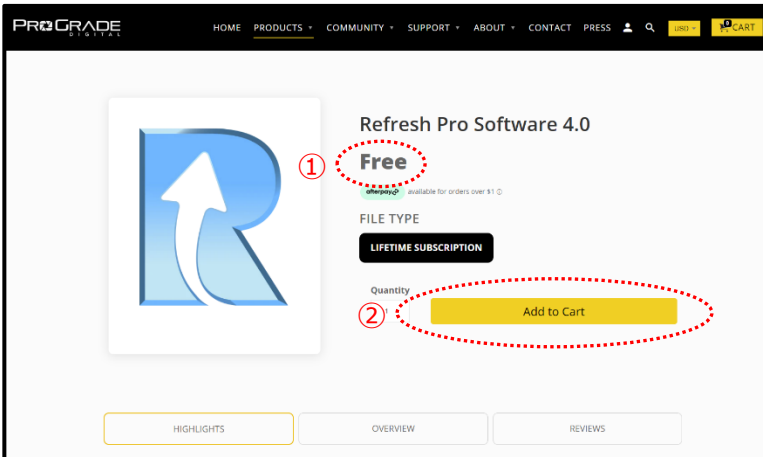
PROGRADE DIGITAL

HOME PRODUCTS COMMUNITY SUPPORT ABOUT CONTACT PRESS USD 0 CART

Refresh Pro Software 4.0

①

Free

afterpay available for orders over $1

FILE TYPE

LIFETIME SUBSCRIPTION

Quantity

②

1

Add to Cart

HIGHLIGHTS

OVERVIEW

REVIEWS